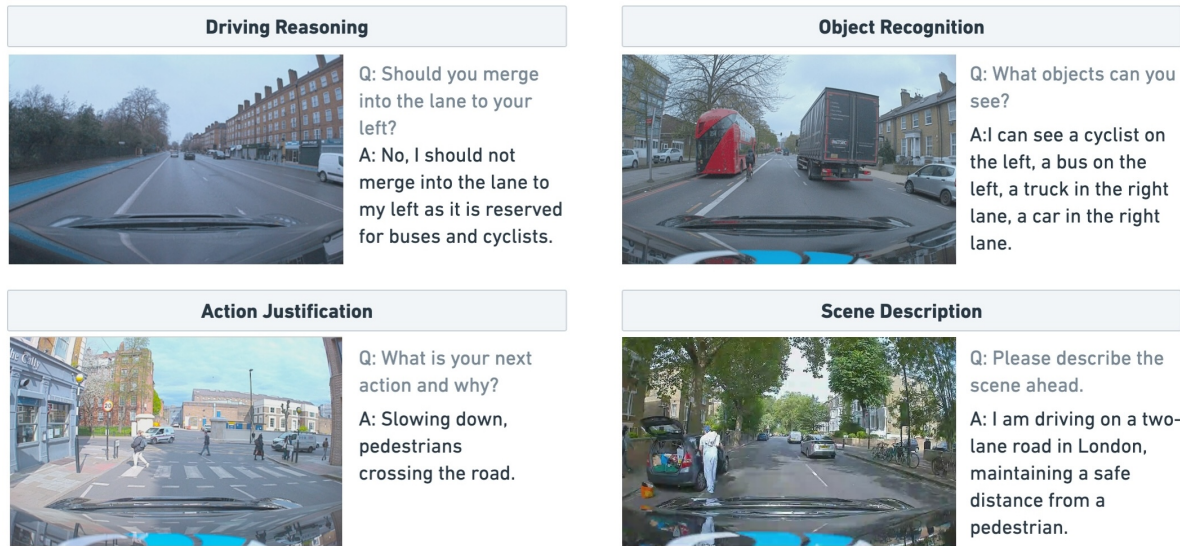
**Driving Reasoning**

Q: Should you merge into the lane to your left?

A: No, I should not merge into the lane to my left as it is reserved for buses and cyclists.

**Object Recognition**

Q: What objects can you see?

A:I can see a cyclist on the left, a bus on the left, a truck in the right lane, a car in the right lane.

**Action Justification**

Q: What is your next action and why?

A: Slowing down, pedestrians crossing the road.

**Scene Description**

Q: Please describe the scene ahead.

A: I am driving on a two-lane road in London, maintaining a safe distance from a pedestrian.